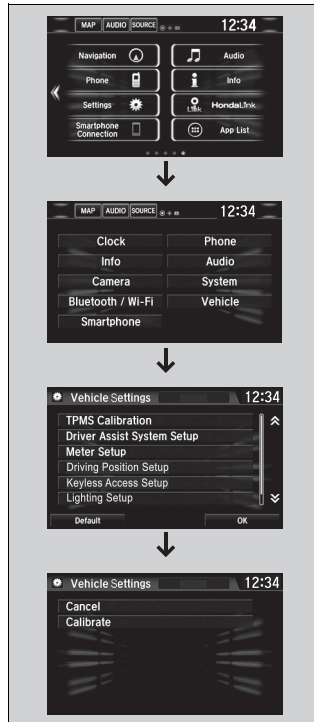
MAP AUDIO SOURCE 12:34

Navigation
Phone
Settings
Smartphone Connection
Audio
Info
HondaLink
App List

MAP AUDIO SOURCE 12:34

Clock
Phone
Info
Audio
Camera
System
Bluetooth / Wi-Fi
Vehicle
Smartphone

Vehicle Settings 12:34

TPMS Calibration
Driver Assist System Setup
Meter Setup
Driving Position Setup
Keyless Access Setup
Lighting Setup
Default
OK

Vehicle Settings 12:34

Cancel
Calibrate